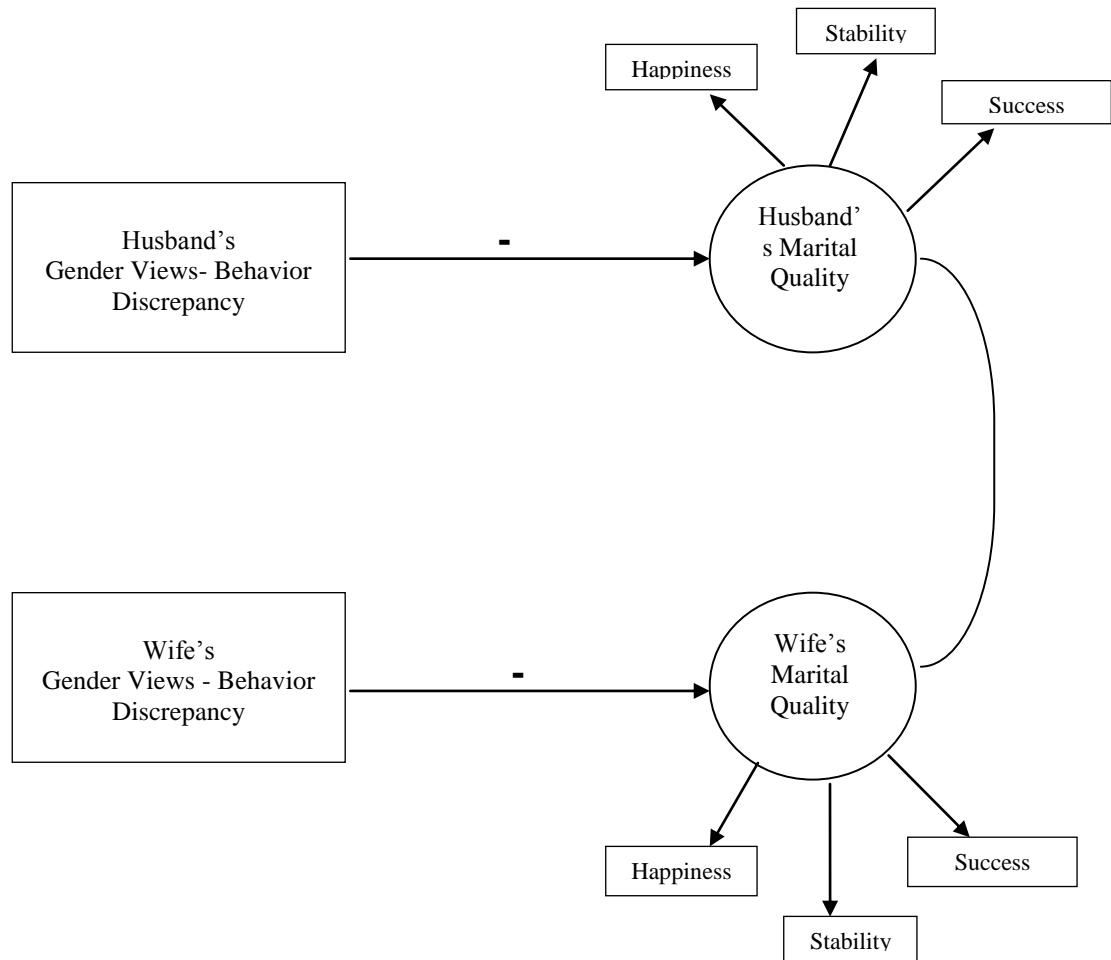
Stability

Happiness

Success

Husband's Gender Views- Behavior Discrepancy

-

Husband's Marital Quality

Wife's Gender Views - Behavior Discrepancy

-

Wife's Marital Quality

Happiness

Success

Stability